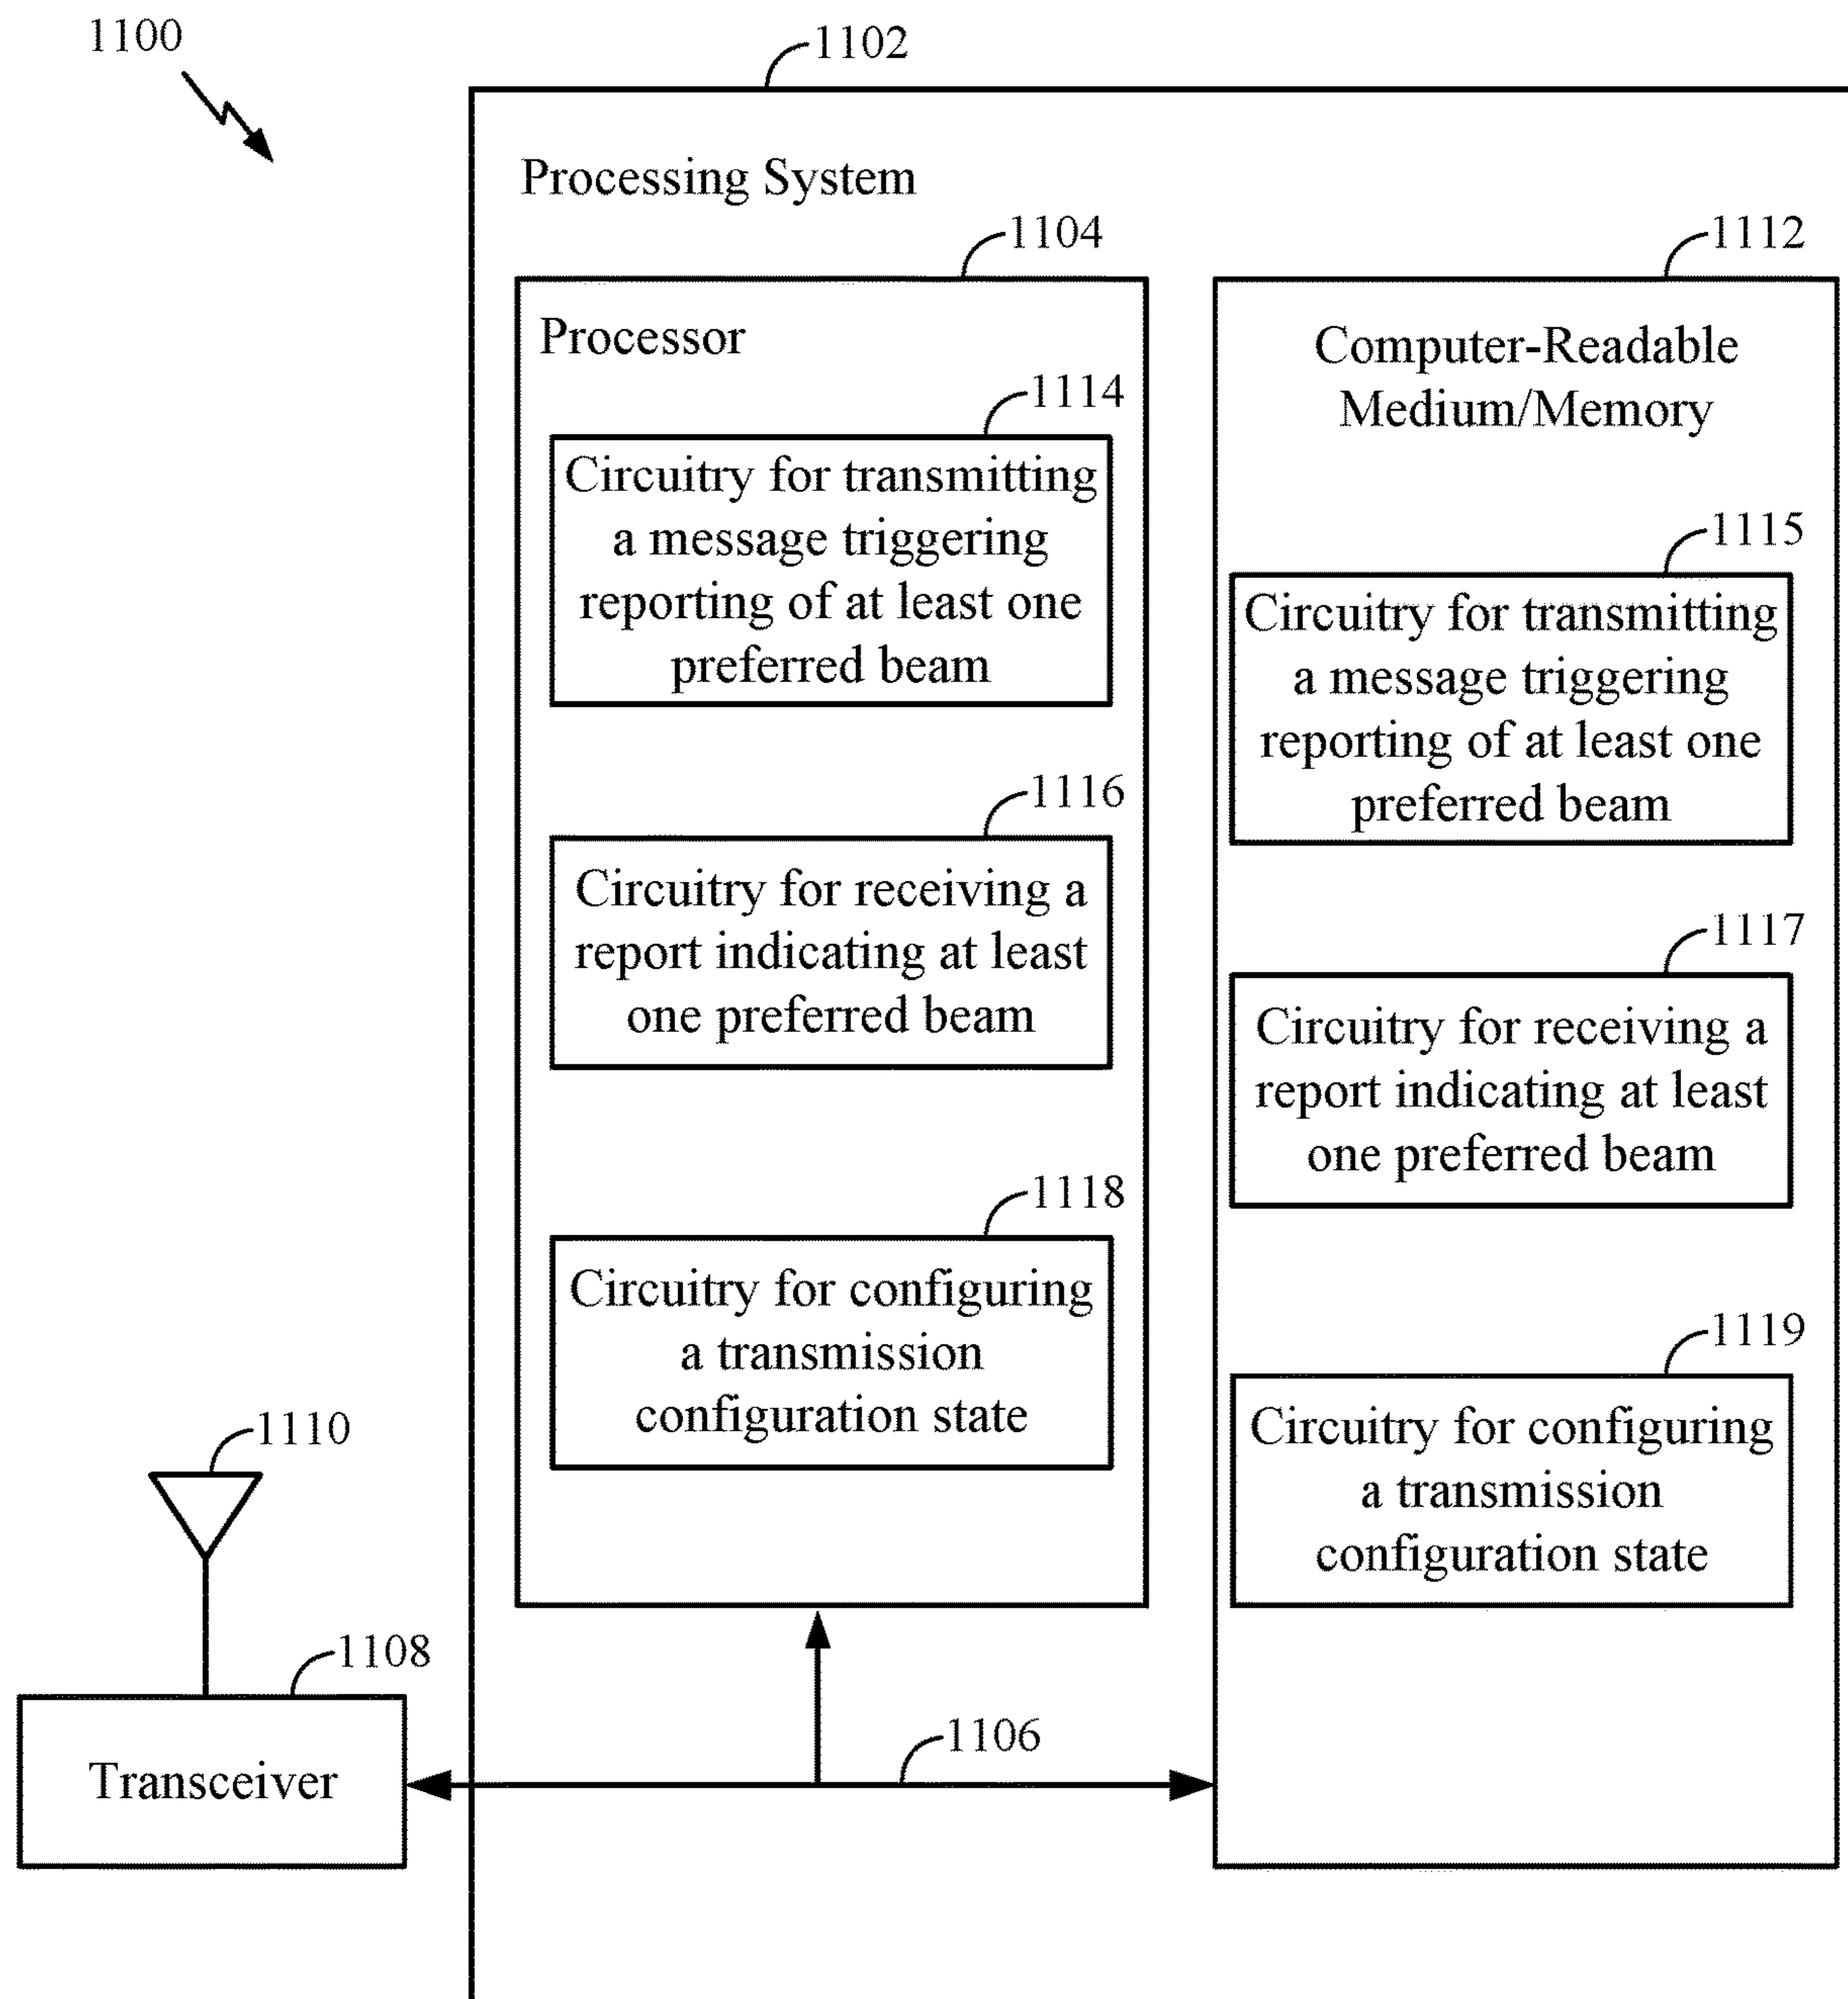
1100

1102

Processing System

1104

Processor

1114

Circuitry for transmitting a message triggering reporting of at least one preferred beam

1116

Circuitry for receiving a report indicating at least one preferred beam

1118

Circuitry for configuring a transmission configuration state

1112

Computer-Readable Medium/Memory

1115

Circuitry for transmitting a message triggering reporting of at least one preferred beam

1117

Circuitry for receiving a report indicating at least one preferred beam

1119

Circuitry for configuring a transmission configuration state

1110

1108

Transceiver

1106